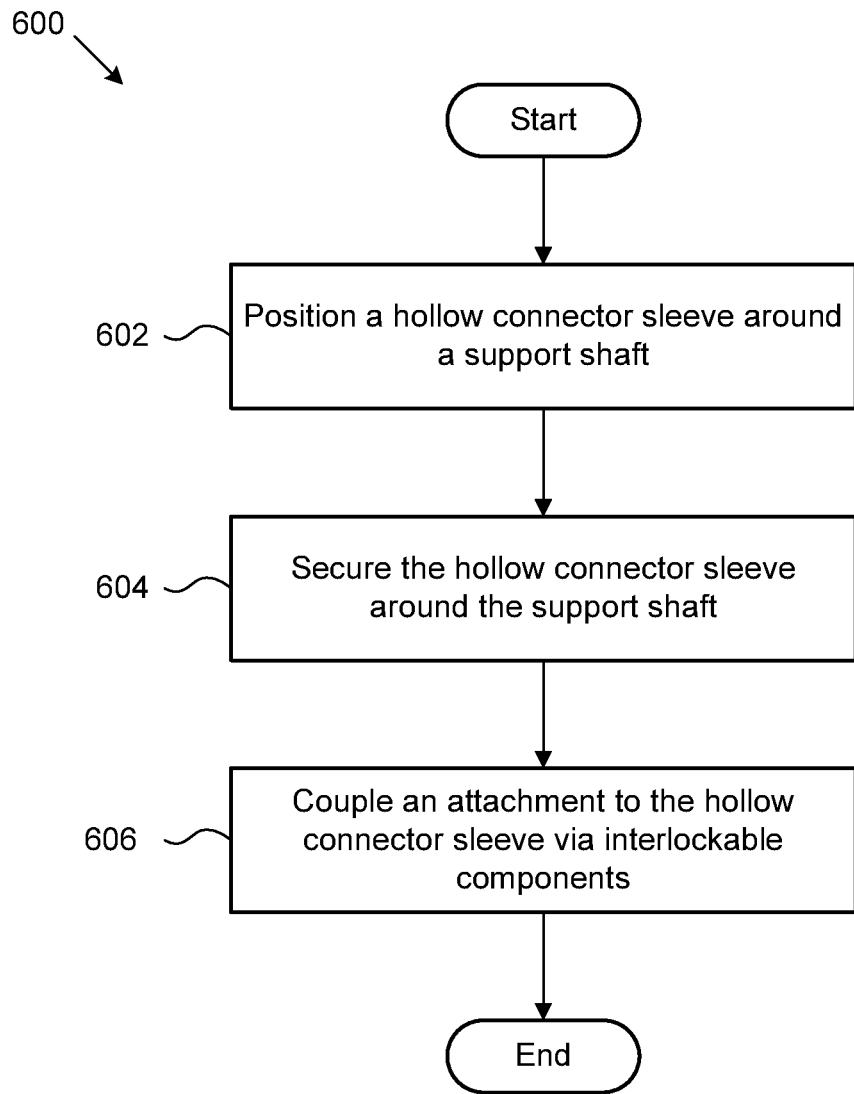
600

Start

602 Position a hollow connector sleeve around a support shaft

604 Secure the hollow connector sleeve around the support shaft

606 Couple an attachment to the hollow connector sleeve via interlockable components

End